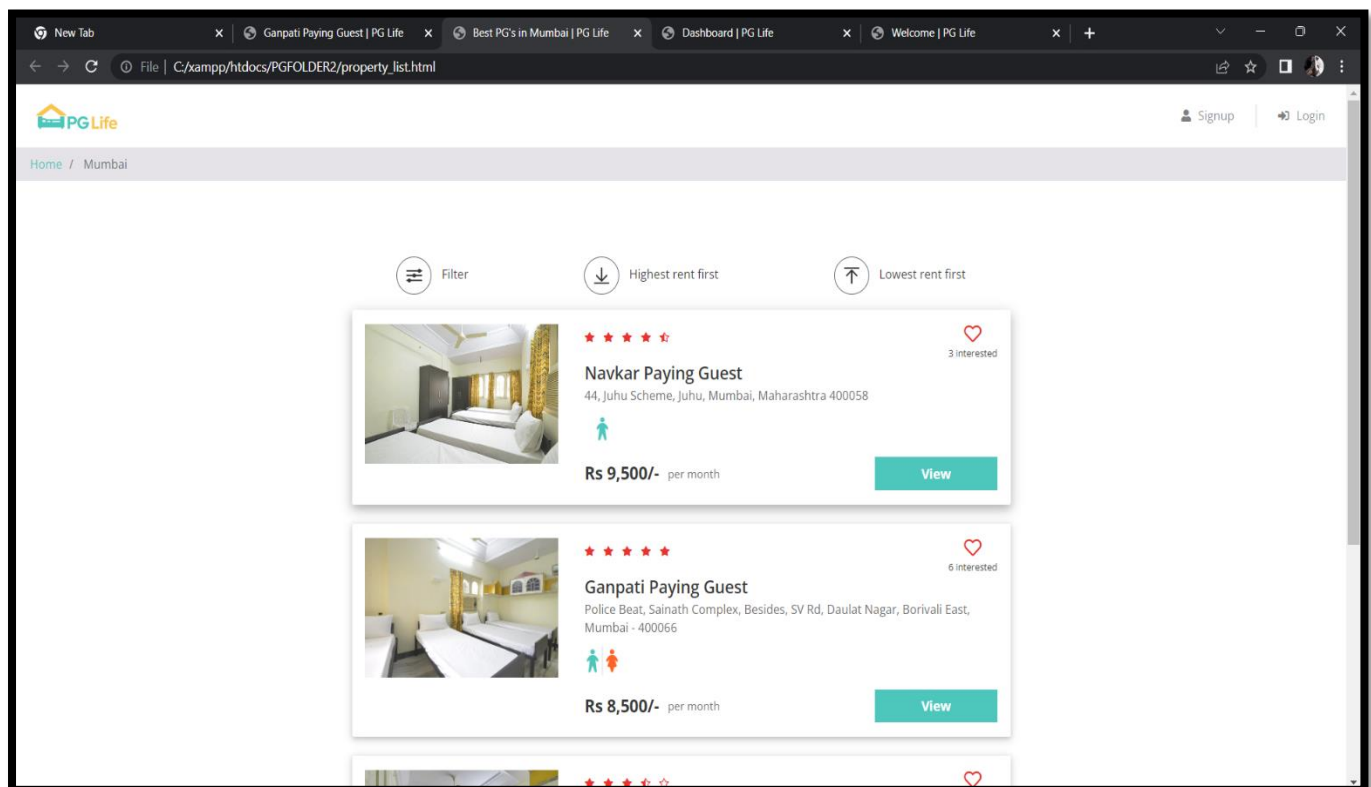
New Tab
Ganpati Paying Guest | PG Life
Best PG's in Mumbai | PG Life
Dashboard | PG Life
Welcome | PG Life

File | C:/xampp/htdocs/PGFOLDER2/property_list.html

PG Life
Signup
Login

Home / Mumbai

Filter
Highest rent first
Lowest rent first

3 interested
Navkar Paying Guest
44, Juhu Scheme, Juhu, Mumbai, Maharashtra 400058
Rs 9,500/- per month
View

6 interested
Ganpati Paying Guest
Police Beat, Sainath Complex, Besides, SV Rd, Daulat Nagar, Borivali East, Mumbai - 400066
Rs 8,500/- per month
View